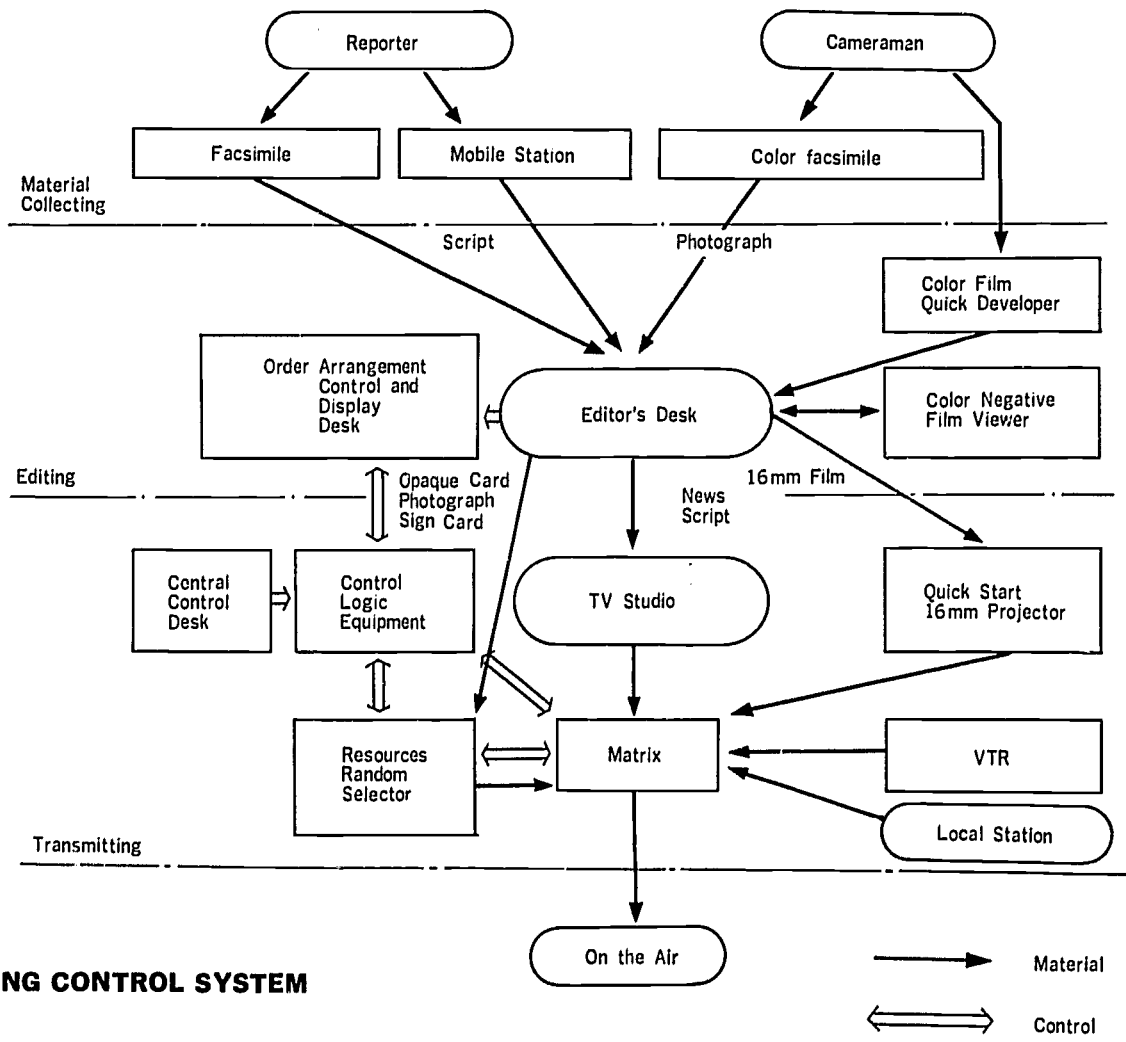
Reporter

Cameraman

Facsimile

Mobile Station

Color facsimile

Material Collecting

Script

Photograph

Color Film Quick Developer

Order Arrangement Control and Display Desk

Editor's Desk

Color Negative Film Viewer

Editing

Opaque Card Photograph Sign Card

News Script

16mm Film

Central Control Desk

Control Logic Equipment

TV Studio

Quick Start 16mm Projector

Resources Random Selector

Matrix

VTR

Local Station

Transmitting

On the Air

NG CONTROL SYSTEM

Material

Control